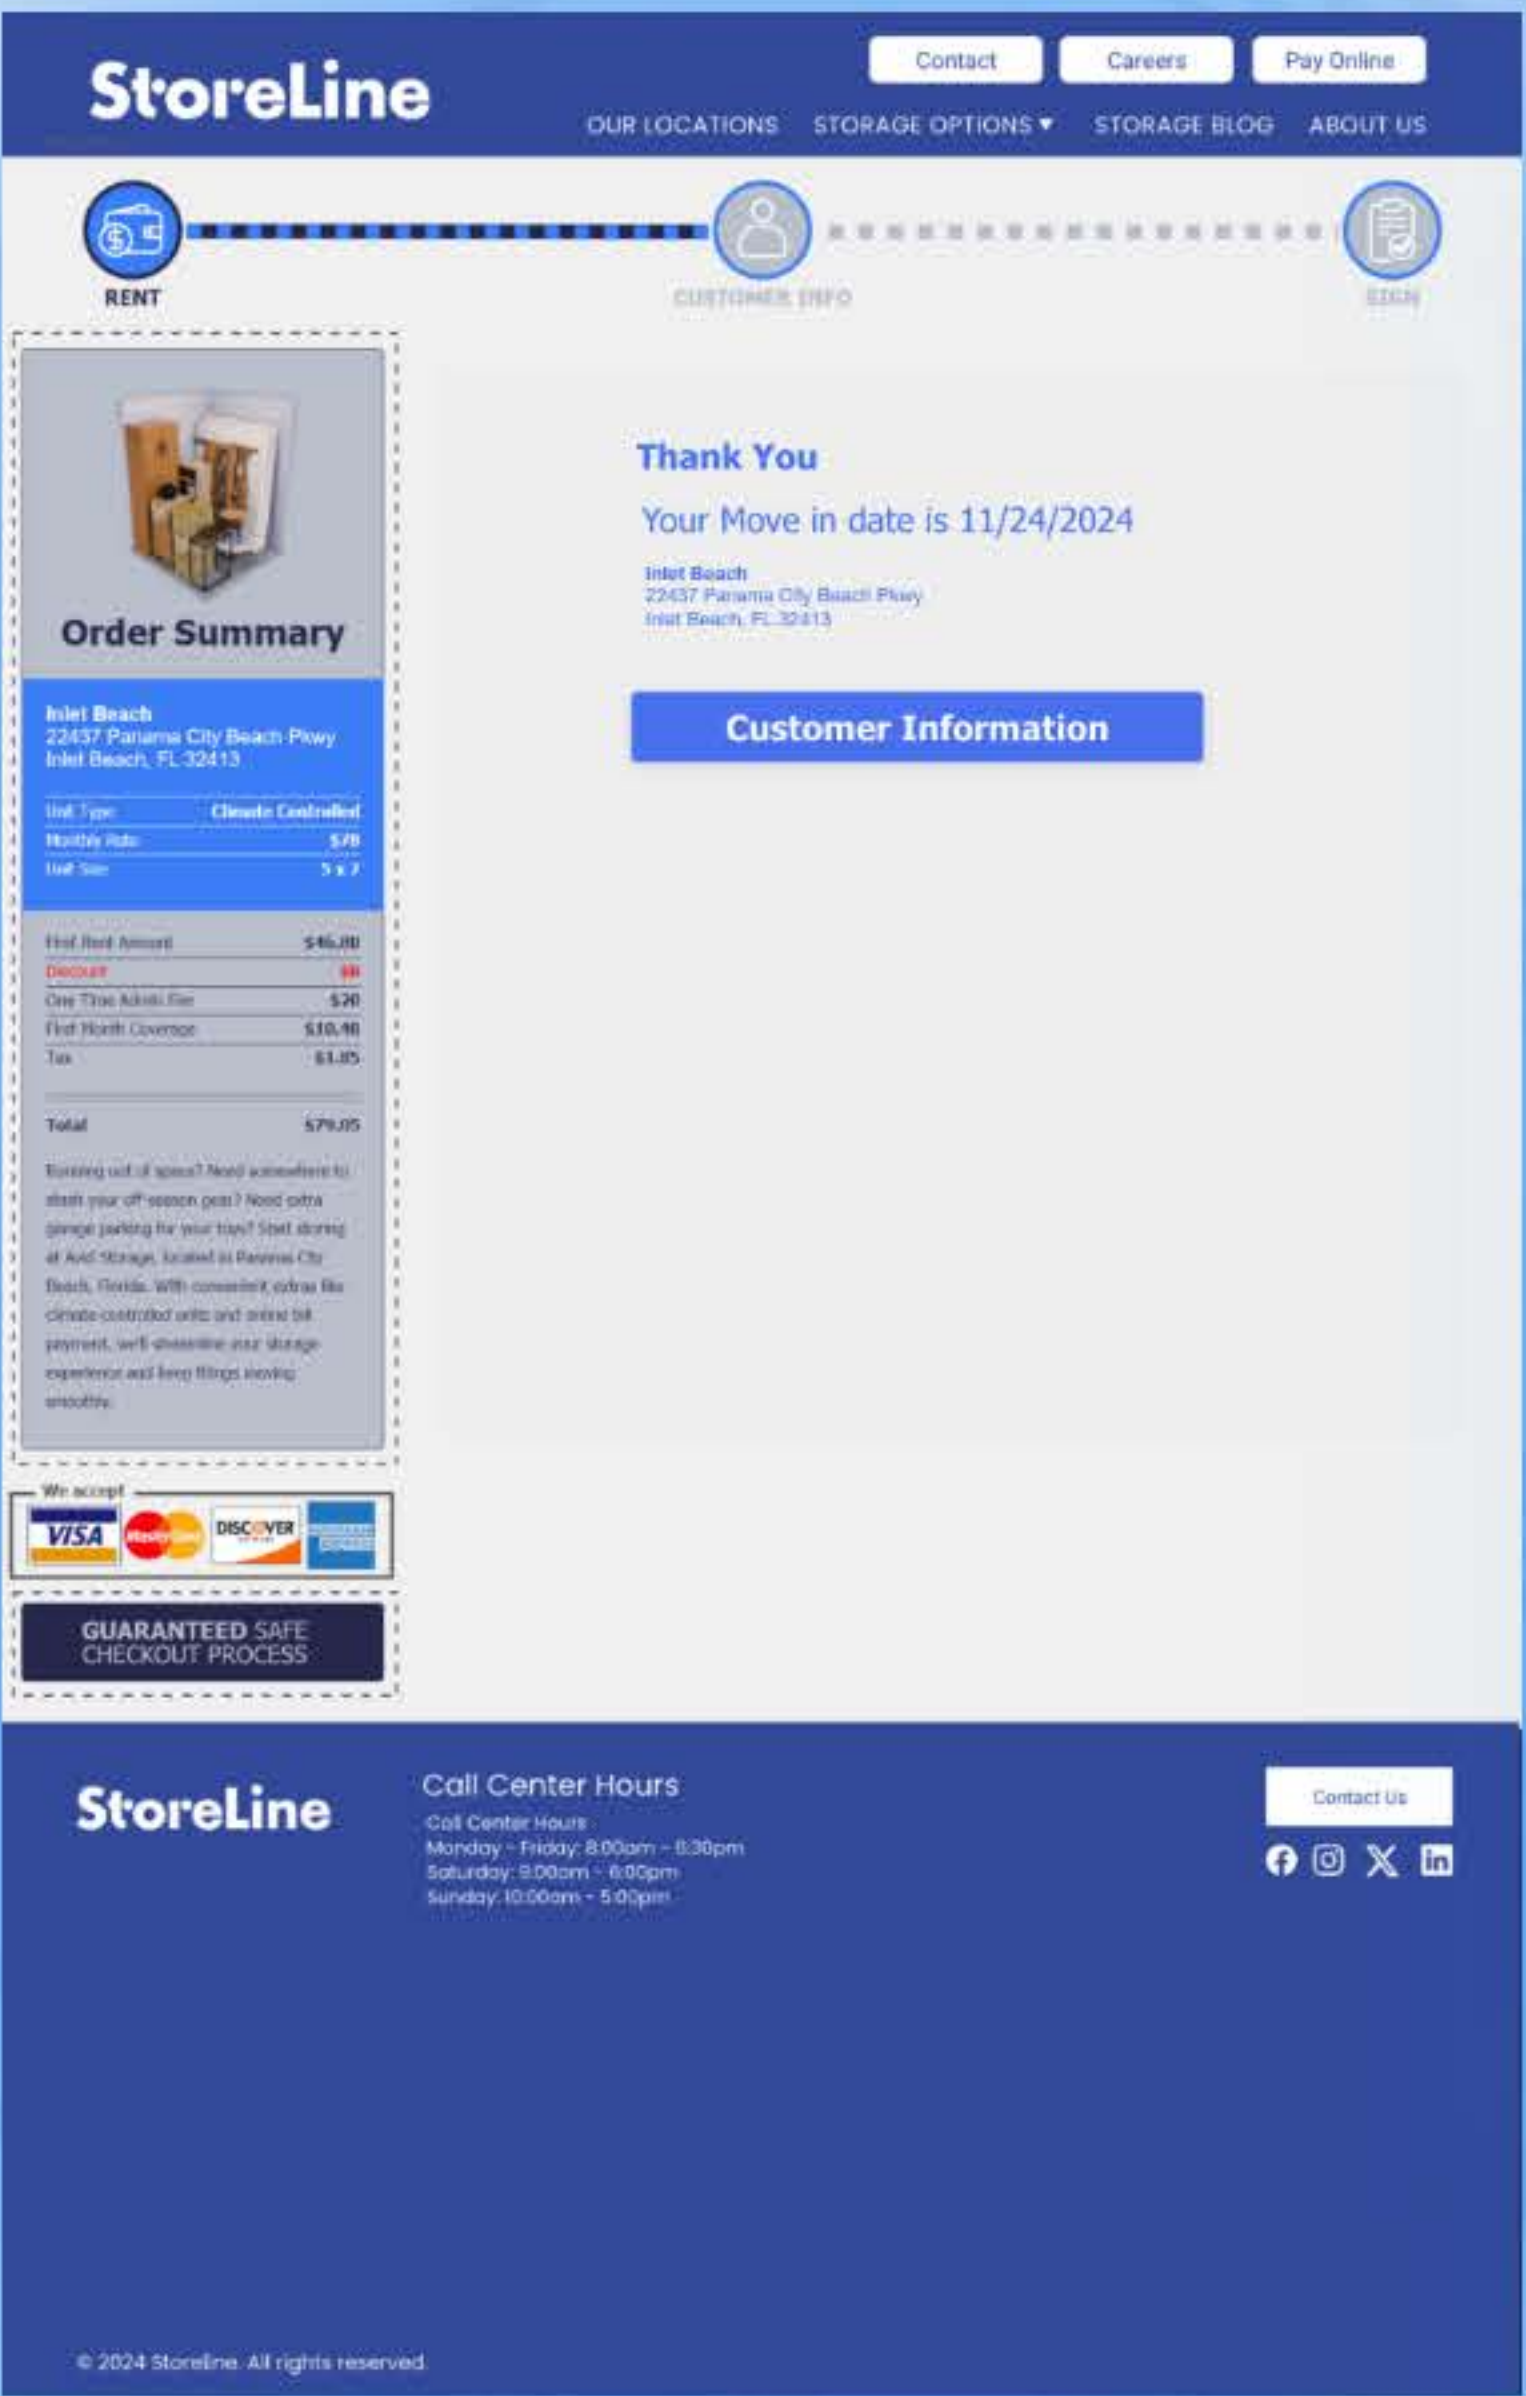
StoreLine

Contact Careers Pay Online

OUR LOCATIONS STORAGE OPTIONS ▾ STORAGE BLOG ABOUT US

RENT CUSTOMER INFO SIGN

Order Summary

Inlet Beach
22437 Panama City Beach Pkwy
Inlet Beach, FL 32413

| Unit Type | Climate Controlled |
|---|---|
| Monthly Rate | $78 |
| Unit Size | 5 x 7 |

| First Rent Amount | $46.80 |
|---|---|
| Discount | $0 |
| One Time Admin Fee | $20 |
| First Month Coverage | $10.40 |
| Tax | $1.85 |

| Total | $79.05 |
|---|---|

Running out of space? Need somewhere to stash your off-season gear? Need extra garage parking for your toys? Start storing at Avid Storage, located in Panama City Beach, Florida. With convenient extras like climate-controlled units and online bill payment, we'll streamline your storage experience and keep things moving smoothly.

We accept

VISA MasterCard DISCOVER American Express

GUARANTEED SAFE CHECKOUT PROCESS

Thank You

Your Move in date is 11/24/2024

Inlet Beach
22437 Panama City Beach Pkwy
Inlet Beach, FL 32413

Customer Information

StoreLine

Call Center Hours

Call Center Hours
Monday - Friday: 8:00am - 5:30pm
Saturday: 9:00am - 6:00pm
Sunday: 10:00am - 5:00pm

Contact Us

© 2024 Storeline. All rights reserved.